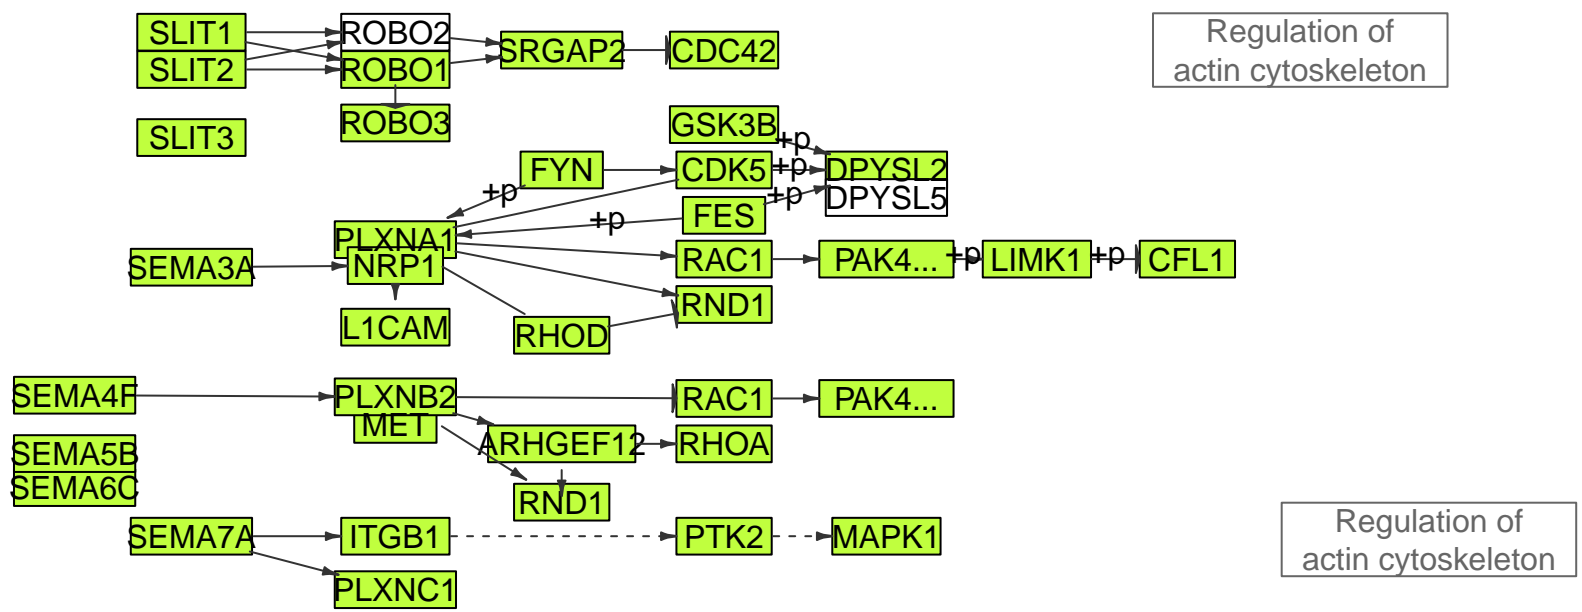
SLIT1
SLIT2
ROBO2
ROBO1
SRGAP2
CDC42
Regulation of actin cytoskeleton
ROBO3
SLIT3
GSK3B
+p
FYN
CDK5
+p
DPYSL2
+p
+p
DPYSL5
FES
+p
PLXNA1
SEMA3A
NRP1
RAC1
PAK4...
+p
LIMK1
+p
CFL1
RND1
L1CAM
RHOD
SEMA4F
PLXNB2
RAC1
PAK4...
MET
ARHGEF12
RHOA
SEMA5B
SEMA6C
RND1
SEMA7A
ITGB1
PTK2
MAPK1
Regulation of actin cytoskeleton
PLXNC1